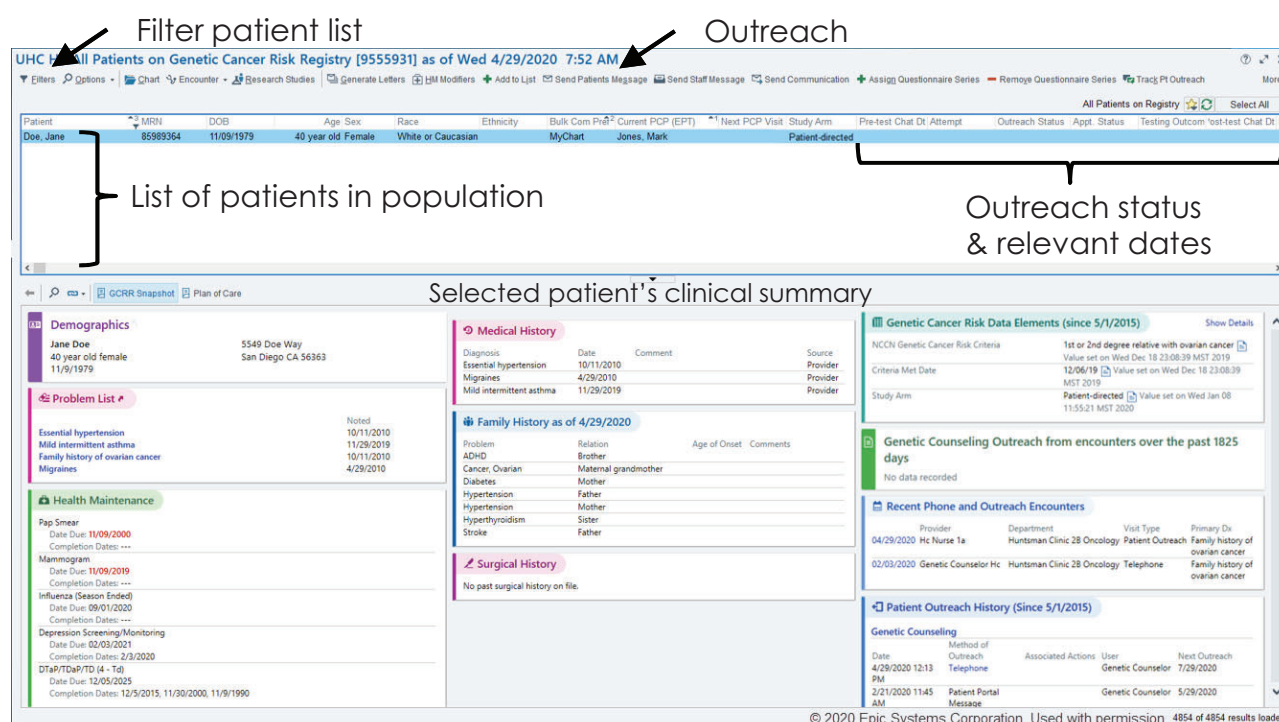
Filter patient list

Outreach

UHC H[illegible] All Patients on Genetic Cancer Risk Registry [9555931] as of Wed 4/29/2020 7:52 AM

Filters | Options | Chart | Encounter | Research Studies | Generate Letters | HM Modifiers | Add to List | Send Patients Message | Send Staff Message | Send Communication | Assign Questionnaire Series | Remove Questionnaire Series | Track Pt Outreach | More

All Patients on Registry | Select All

| Patient | MRN | DOB | Age | Sex | Race | Ethnicity | Bulk Com Pref | Current PCP (EPT) | Next PCP Visit | Study Arm | Pre-test Chat Dt | Attempt | Outreach Status | Appt. Status | Testing Outcom | Post-test Chat Dt |
|---|---|---|---|---|---|---|---|---|---|---|---|---|---|---|---|---|
| Doe, Jane | 85989364 | 11/09/1979 | 40 year old | Female | White or Caucasian | | MyChart | Jones, Mark | | Patient-directed | | | | | | |

List of patients in population

Outreach status & relevant dates

GCRR Snapshot | Plan of Care

Selected patient's clinical summary

Demographics
Jane Doe
40 year old female
11/9/1979
5549 Doe Way
San Diego CA 56363

Problem List
Noted
Essential hypertension 10/11/2010
Mild intermittent asthma 11/29/2019
Family history of ovarian cancer 10/11/2010
Migraines 4/29/2010

Health Maintenance
Pap Smear
Date Due: 11/09/2000
Completion Dates: ---
Mammogram
Date Due: 11/09/2019
Completion Dates: ---
Influenza (Season Ended)
Date Due: 09/01/2020
Completion Dates: ---
Depression Screening/Monitoring
Date Due: 02/03/2021
Completion Dates: 2/3/2020
DTaP/TDaP/TD (4 - Td)
Date Due: 12/05/2025
Completion Dates: 12/5/2015, 11/30/2000, 11/9/1990

Medical History
| Diagnosis | Date | Comment | Source |
|---|---|---|---|
| Essential hypertension | 10/11/2010 | | Provider |
| Migraines | 4/29/2010 | | Provider |
| Mild intermittent asthma | 11/29/2019 | | Provider |

Family History as of 4/29/2020
| Problem | Relation | Age of Onset | Comments |
|---|---|---|---|
| ADHD | Brother | | |
| Cancer, Ovarian | Maternal grandmother | | |
| Diabetes | Mother | | |
| Hypertension | Father | | |
| Hypertension | Mother | | |
| Hyperthyroidism | Sister | | |
| Stroke | Father | | |

Surgical History
No past surgical history on file.

Genetic Cancer Risk Data Elements (since 5/1/2015) Show Details
NCCN Genetic Cancer Risk Criteria: 1st or 2nd degree relative with ovarian cancer Value set on Wed Dec 18 23:08:39 MST 2019
Criteria Met Date: 12/06/19 Value set on Wed Dec 18 23:08:39 MST 2019
Study Arm: Patient-directed Value set on Wed Jan 08 11:55:21 MST 2020

Genetic Counseling Outreach from encounters over the past 1825 days
No data recorded

Recent Phone and Outreach Encounters
| | Provider | Department | Visit Type | Primary Dx |
|---|---|---|---|---|
| 04/29/2020 | Hc Nurse 1a | Huntsman Clinic 2B Oncology | Patient Outreach | Family history of ovarian cancer |
| 02/03/2020 | Genetic Counselor Hc | Huntsman Clinic 2B Oncology | Telephone | Family history of ovarian cancer |

Patient Outreach History (Since 5/1/2015)
Genetic Counseling
| Date | Method of Outreach | Associated Actions | User | Next Outreach |
|---|---|---|---|---|
| 4/29/2020 12:13 PM | Telephone | | Genetic Counselor | 7/29/2020 |
| 2/21/2020 11:45 AM | Patient Portal Message | | Genetic Counselor | 5/29/2020 |

© 2020 Epic Systems Corporation. Used with permission. 4854 of 4854 results loade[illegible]